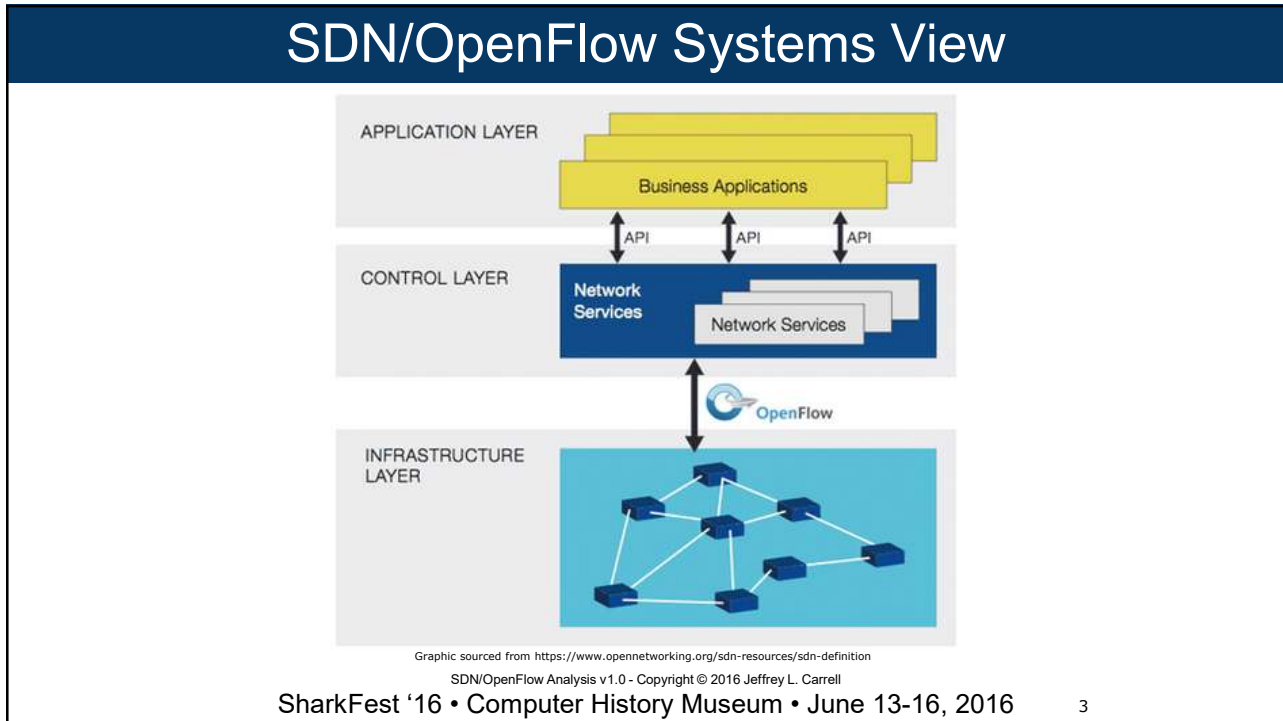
SDN/OpenFlow Systems View

APPLICATION LAYER

Business Applications

API

API

API

CONTROL LAYER

Network Services

Network Services

OpenFlow

INFRASTRUCTURE LAYER

Graphic sourced from https://www.opennetworking.org/sdn-resources/sdn-definition

SDN/OpenFlow Analysis v1.0 - Copyright © 2016 Jeffrey L. Carrell

SharkFest '16 • Computer History Museum • June 13-16, 2016

3